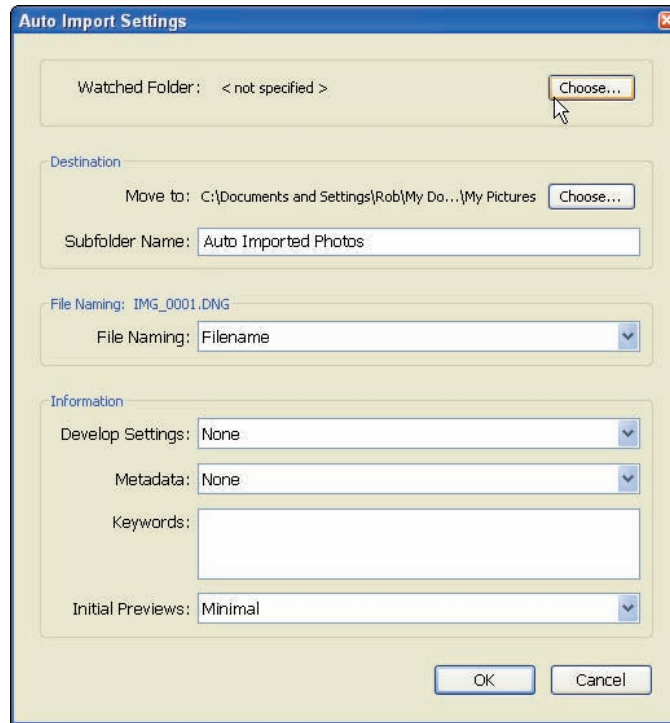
Auto Import Settings

Watched Folder: < not specified >

Choose...

Destination

Move to: C:\Documents and Settings\Rob\My Do...\My Pictures

Choose...

Subfolder Name: Auto Imported Photos

File Naming: IMG_0001.DNG

File Naming: Filename

Information

Develop Settings: None

Metadata: None

Keywords:

Initial Previews: Minimal

OK

Cancel